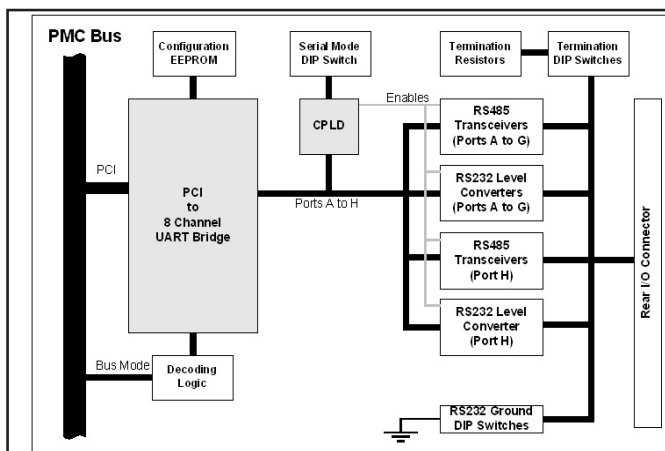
PMC Bus

Configuration EEPROM

Serial Mode DIP Switch

Termination Resistors

Termination DIP Switches

Enables

CPLD

RS485 Transceivers (Ports A to G)

PCI

PCI to 8 Channel UART Bridge

Ports A to H

RS232 Level Converters (Ports A to G)

RS485 Transceivers (Port H)

RS232 Level Converter (Port H)

Rear I/O Connector

Bus Mode

Decoding Logic

RS232 Ground DIP Switches